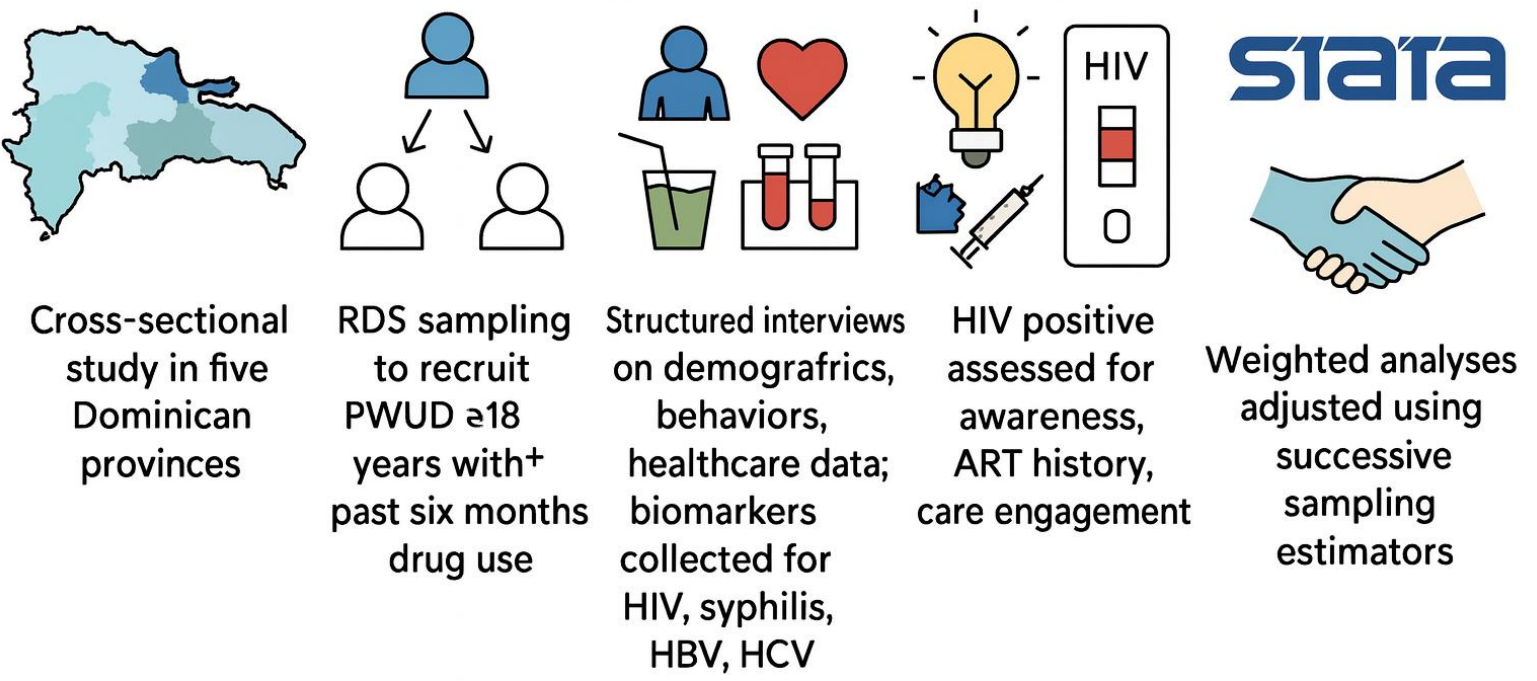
HIV

STATA

Cross-sectional study in five Dominican provinces

RDS sampling to recruit PWUD ≥18 years with+ past six months drug use

Structured interviews on demografrics, behaviors, healthcare data; biomarkers collected for HIV, syphilis, HBV, HCV

HIV positive assessed for awareness, ART history, care engagement

Weighted analyses adjusted using successive sampling estimators